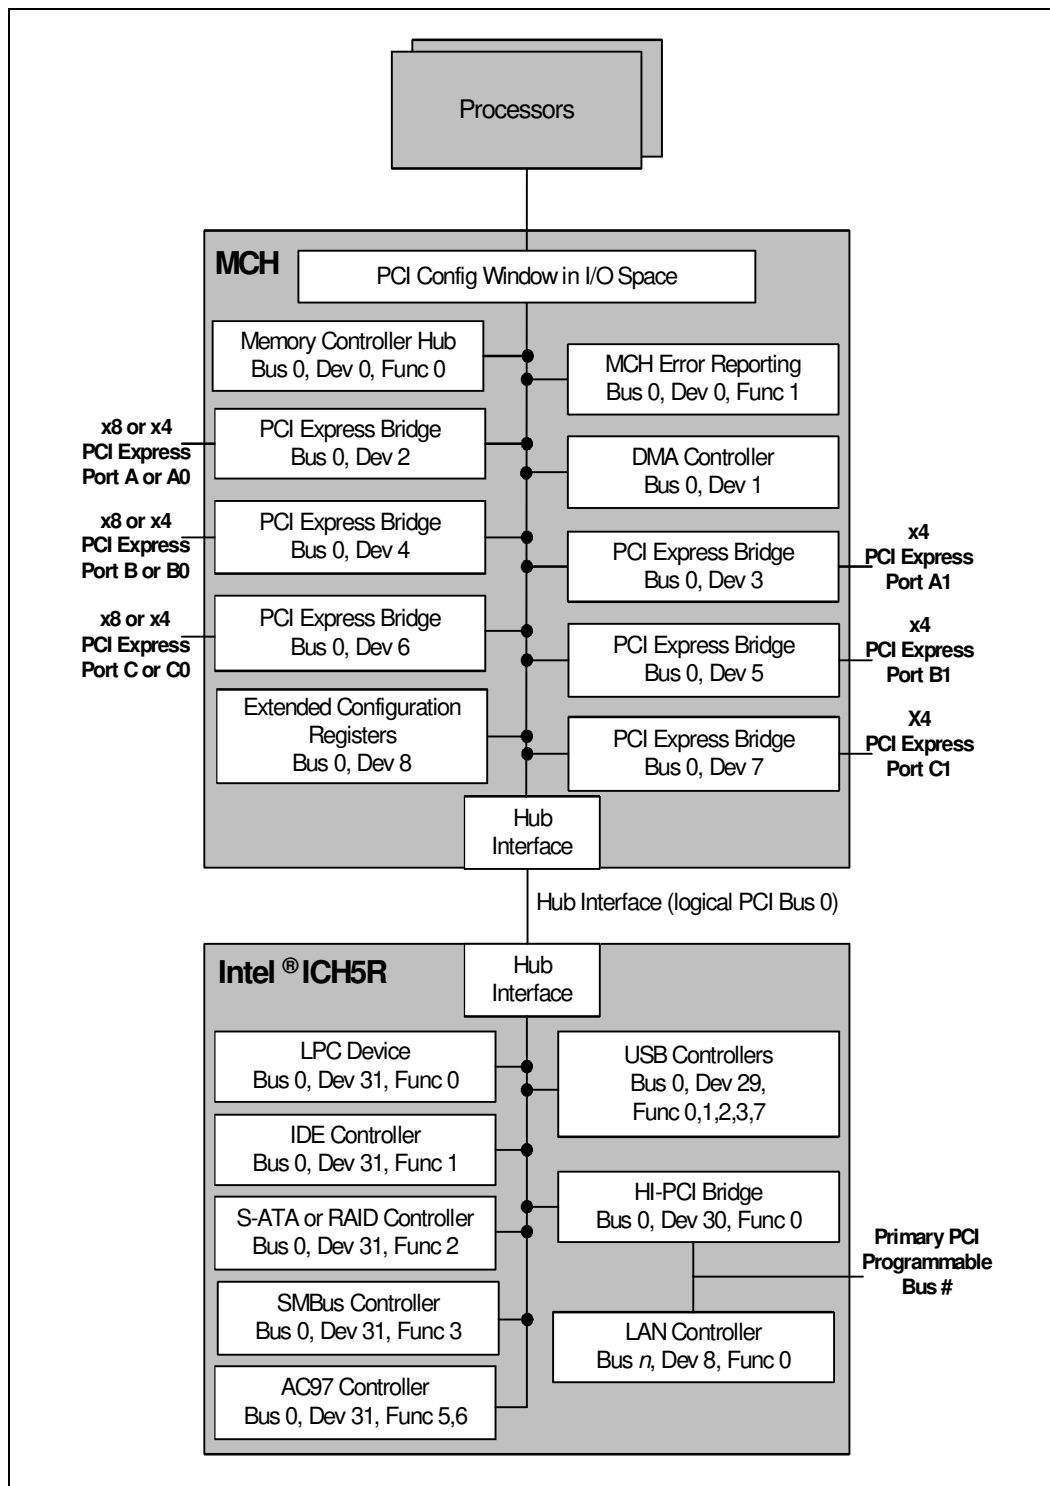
Processors

MCH

PCI Config Window in I/O Space

Memory Controller Hub
Bus 0, Dev 0, Func 0

MCH Error Reporting
Bus 0, Dev 0, Func 1

x8 or x4
PCI Express
Port A or A0

PCI Express Bridge
Bus 0, Dev 2

DMA Controller
Bus 0, Dev 1

x8 or x4
PCI Express
Port B or B0

PCI Express Bridge
Bus 0, Dev 4

PCI Express Bridge
Bus 0, Dev 3

x4
PCI Express
Port A1

x8 or x4
PCI Express
Port C or C0

PCI Express Bridge
Bus 0, Dev 6

PCI Express Bridge
Bus 0, Dev 5

x4
PCI Express
Port B1

Extended Configuration Registers
Bus 0, Dev 8

PCI Express Bridge
Bus 0, Dev 7

X4
PCI Express
Port C1

Hub Interface

Hub Interface (logical PCI Bus 0)

Intel ® ICH5R

Hub Interface

LPC Device
Bus 0, Dev 31, Func 0

USB Controllers
Bus 0, Dev 29,
Func 0,1,2,3,7

IDE Controller
Bus 0, Dev 31, Func 1

S-ATA or RAID Controller
Bus 0, Dev 31, Func 2

HI-PCI Bridge
Bus 0, Dev 30, Func 0

Primary PCI
Programmable
Bus #

SMBus Controller
Bus 0, Dev 31, Func 3

LAN Controller
Bus $n$, Dev 8, Func 0

AC97 Controller
Bus 0, Dev 31, Func 5,6